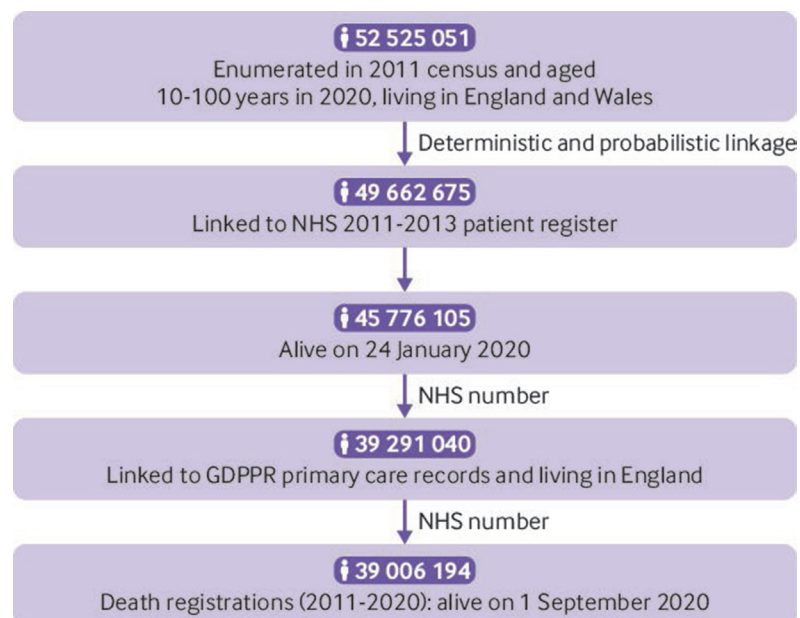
52 525 051
Enumerated in 2011 census and aged 10-100 years in 2020, living in England and Wales

Deterministic and probabilistic linkage

49 662 675
Linked to NHS 2011-2013 patient register

45 776 105
Alive on 24 January 2020

NHS number

39 291 040
Linked to GDPPR primary care records and living in England

NHS number

39 006 194
Death registrations (2011-2020): alive on 1 September 2020